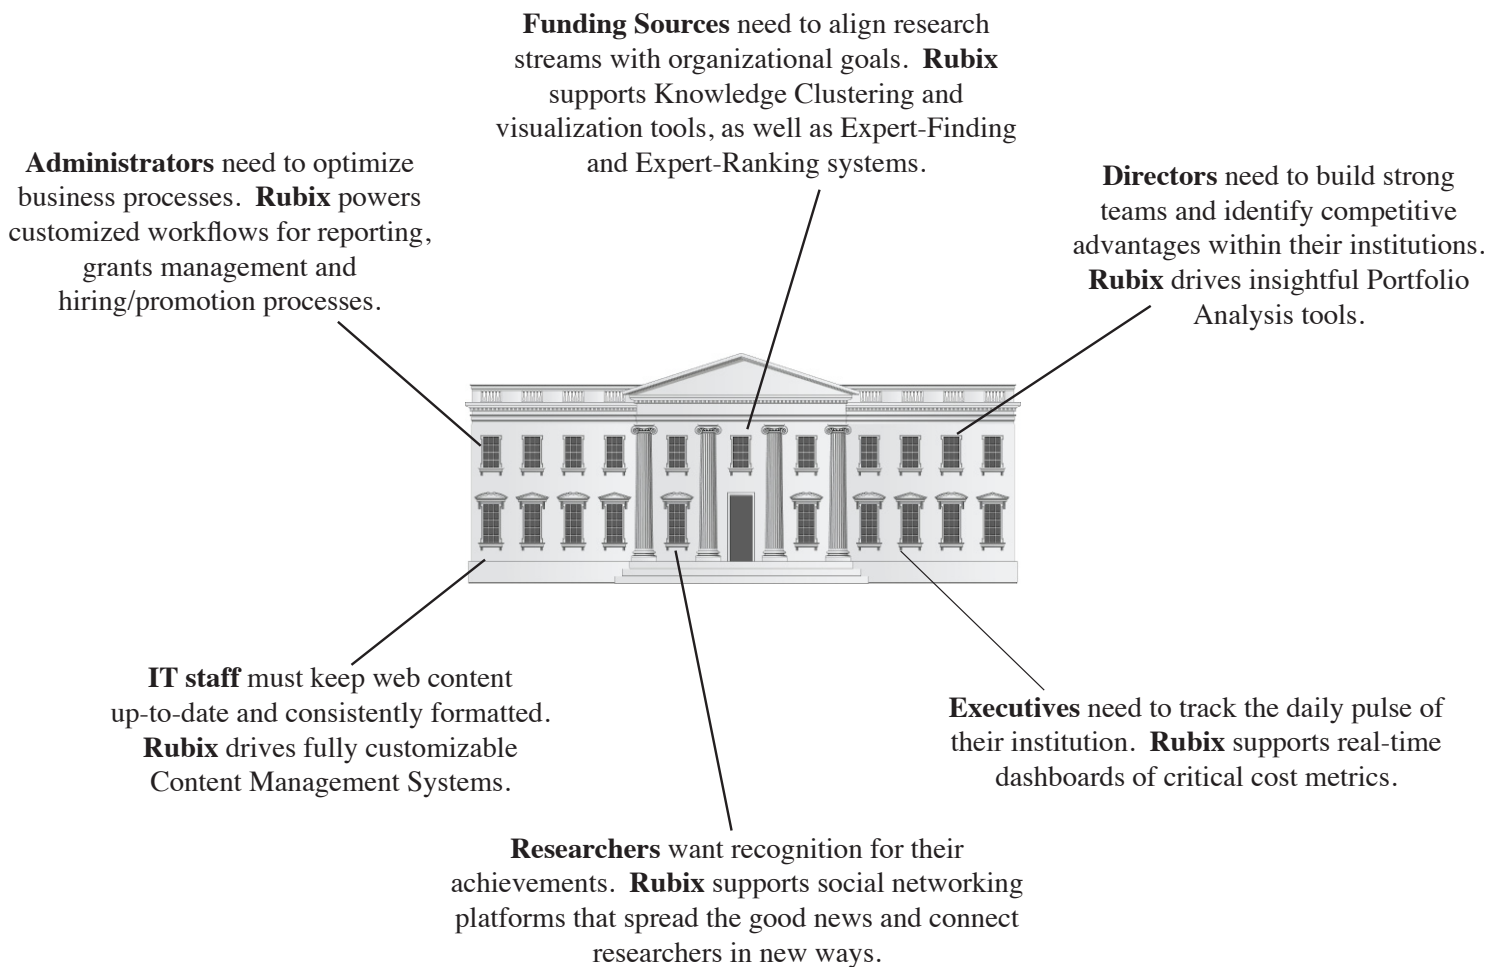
**Funding Sources** need to align research streams with organizational goals. **Rubix** supports Knowledge Clustering and visualization tools, as well as Expert-Finding and Expert-Ranking systems.

**Administrators** need to optimize business processes. **Rubix** powers customized workflows for reporting, grants management and hiring/promotion processes.

**Directors** need to build strong teams and identify competitive advantages within their institutions. **Rubix** drives insightful Portfolio Analysis tools.

**IT staff** must keep web content up-to-date and consistently formatted. **Rubix** drives fully customizable Content Management Systems.

**Executives** need to track the daily pulse of their institution. **Rubix** supports real-time dashboards of critical cost metrics.

**Researchers** want recognition for their achievements. **Rubix** supports social networking platforms that spread the good news and connect researchers in new ways.